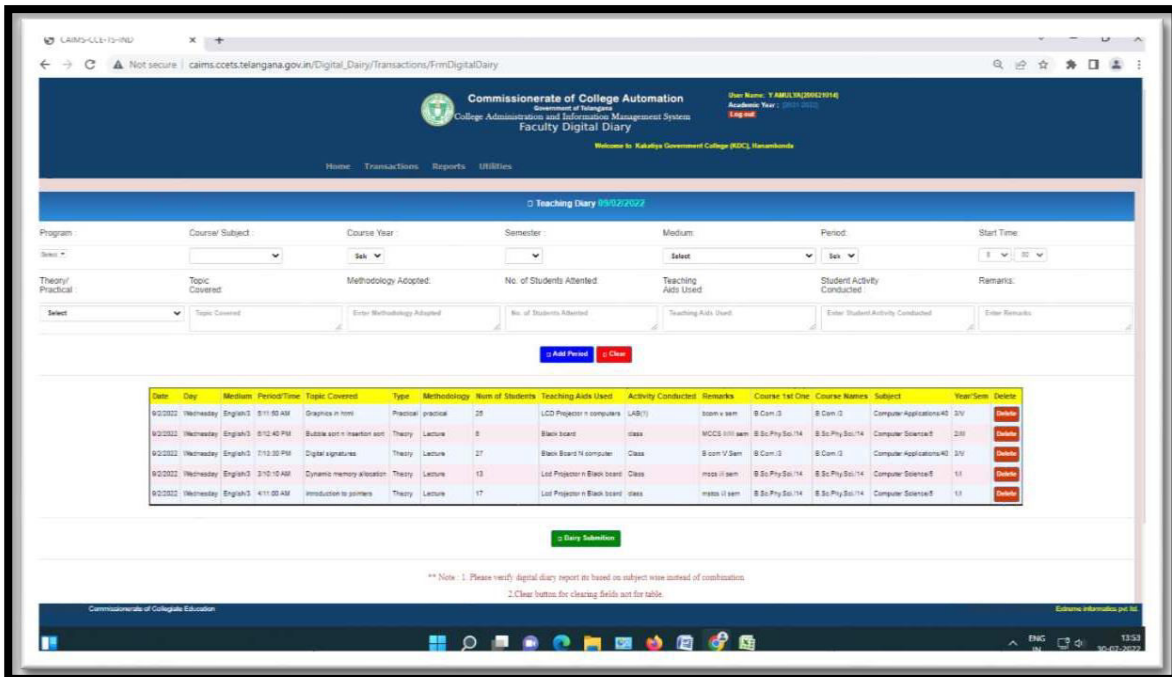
CAIMS-CCE-TS-IND × +

Not secure | caims.ccets.telangana.gov.in/Digital_Dairy/Transactions/FrmDigitalDairy

Commissionerate of College Automation
Government of Telangana
College Administration and Information Management System
Faculty Digital Diary

User Name: Y AMULYA(200421014)
Academic Year: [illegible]
Log out

Welcome to Kakatiya Government College (KDC), Hanamkonda

Home Transactions Reports Utilities

Teaching Diary 09/02/2022

Program: Course/ Subject: Course Year: Semester: Medium: Period: Start Time:

Select Select Select Select

Theory/ Practical: Topic Covered: Methodology Adopted: No. of Students Attented: Teaching Aids Used: Student Activity Conducted: Remarks:

Select Topic Covered Enter Methodology Adopted No. of Students Attented Teaching Aids Used Enter Student Activity Conducted Enter Remarks

Add Period Clear

| Date | Day | Medium | Period/Time | Topic Covered | Type | Methodology | Num of Students | Teaching Aids Used | Activity Conducted | Remarks | Course 1st One | Course Names | Subject | Year/Sem | Delete |
|---|---|---|---|---|---|---|---|---|---|---|---|---|---|---|---|
| 9/2/2022 | Wednesday | English/3 | 5/11:50 AM | Graphics in html | Practical | practical | 25 | LCD Projector n computers | LAB(1) | bcom v sem | B.Com /3 | B.Com /3 | Computer Applications/40 | 3/V | Delete |
| 9/2/2022 | Wednesday | English/3 | 6/12:40 PM | Bubble sort n insertion sort | Theory | Lecture | 8 | Black board | class | MCCS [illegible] sem | B.Sc.Phy.Sci./14 | B.Sc.Phy.Sci./14 | Computer Science/5 | 2/III | Delete |
| 9/2/2022 | Wednesday | English/3 | 7/13:30 PM | Digital signatures | Theory | Lecture | 27 | Black Board N computer | Class | B com V Sem | B.Com /3 | B.Com /3 | Computer Applications/40 | 3/V | Delete |
| 9/2/2022 | Wednesday | English/3 | 3/10:10 AM | Dynamic memory allocation | Theory | Lecture | 13 | Lcd Projector n Black board | Class | mscs i sem | B.Sc.Phy.Sci./14 | B.Sc.Phy.Sci./14 | Computer Science/5 | 1/I | Delete |
| 9/2/2022 | Wednesday | English/3 | 4/11:00 AM | introduction to pointers | Theory | Lecture | 17 | Lcd Projector n Black board | class | mstcs i sem | B.Sc.Phy.Sci./14 | B.Sc.Phy.Sci./14 | Computer Science/5 | 1/I | Delete |

Dairy Submition

** Note : 1. Please verify digital diary report its based on subject wise instead of combination.
2.Clear button for clearing fields not for table.

Commissionerate of Collegiate Education Estreme informatics pvt ltd.

ENG IN 13:53 30-07-2022